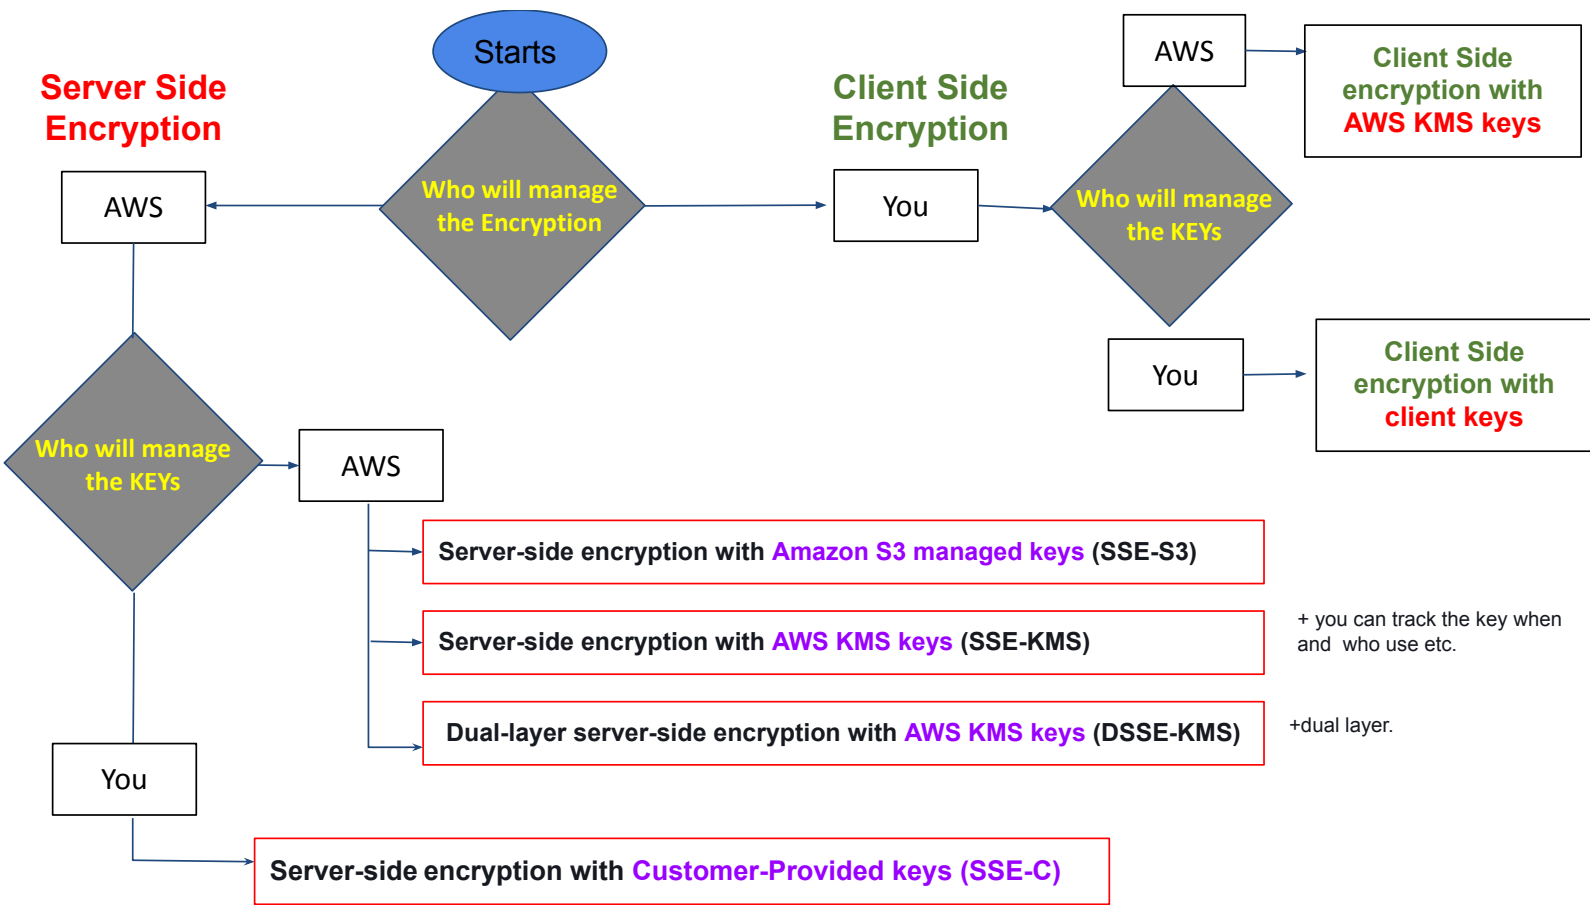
Starts

Server Side Encryption

Who will manage the Encryption

Client Side Encryption

AWS

You

AWS

Who will manage the KEYs

Client Side encryption with AWS KMS keys

You

Client Side encryption with client keys

Who will manage the KEYs

AWS

Server-side encryption with Amazon S3 managed keys (SSE-S3)

Server-side encryption with AWS KMS keys (SSE-KMS)

+ you can track the key when and who use etc.

Dual-layer server-side encryption with AWS KMS keys (DSSE-KMS)

+dual layer.

You

Server-side encryption with Customer-Provided keys (SSE-C)